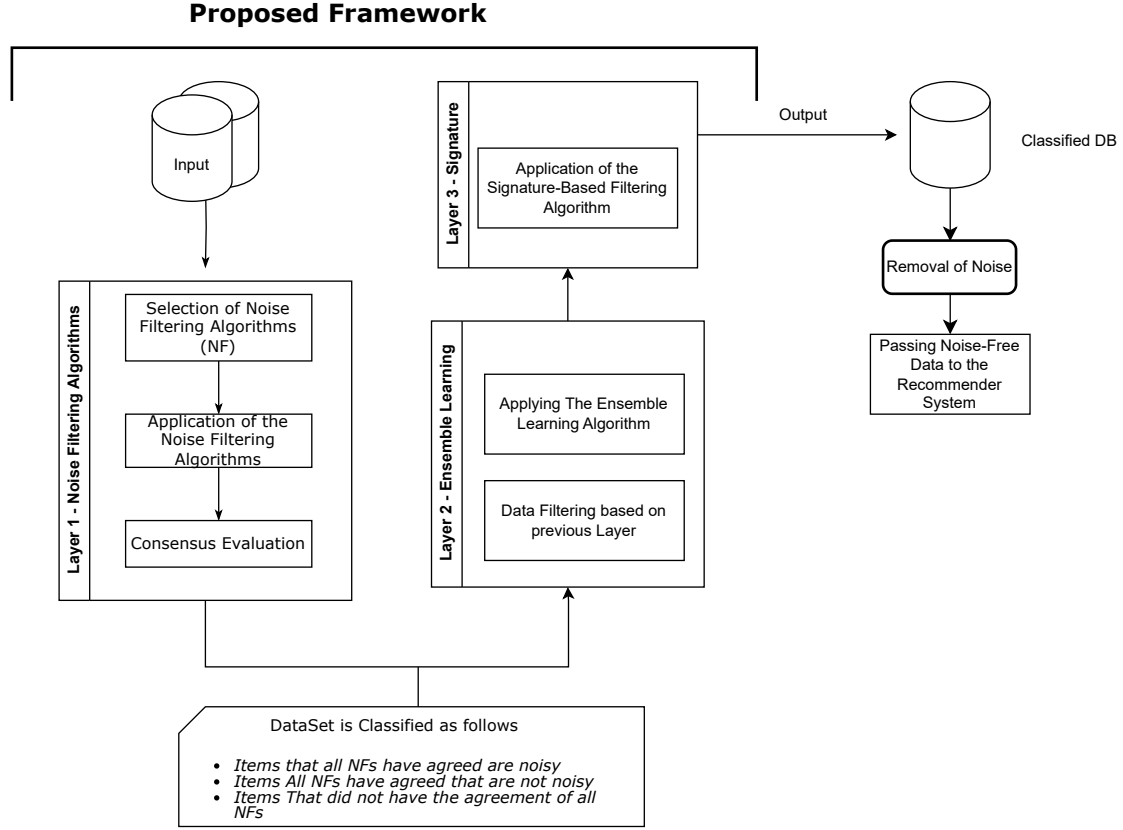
**Proposed Framework**

Input

Layer 1 - Noise Filtering Algorithms

Selection of Noise Filtering Algorithms (NF)

Application of the Noise Filtering Algorithms

Consensus Evaluation

Layer 2 - Ensemble Learning

Applying The Ensemble Learning Algorithm

Data Filtering based on previous Layer

Layer 3 - Signature

Application of the Signature-Based Filtering Algorithm

Output

Classified DB

Removal of Noise

Passing Noise-Free Data to the Recommender System

DataSet is Classified as follows

- *Items that all NFs have agreed are noisy*
- *Items All NFs have agreed that are not noisy*
- *Items That did not have the agreement of all NFs*